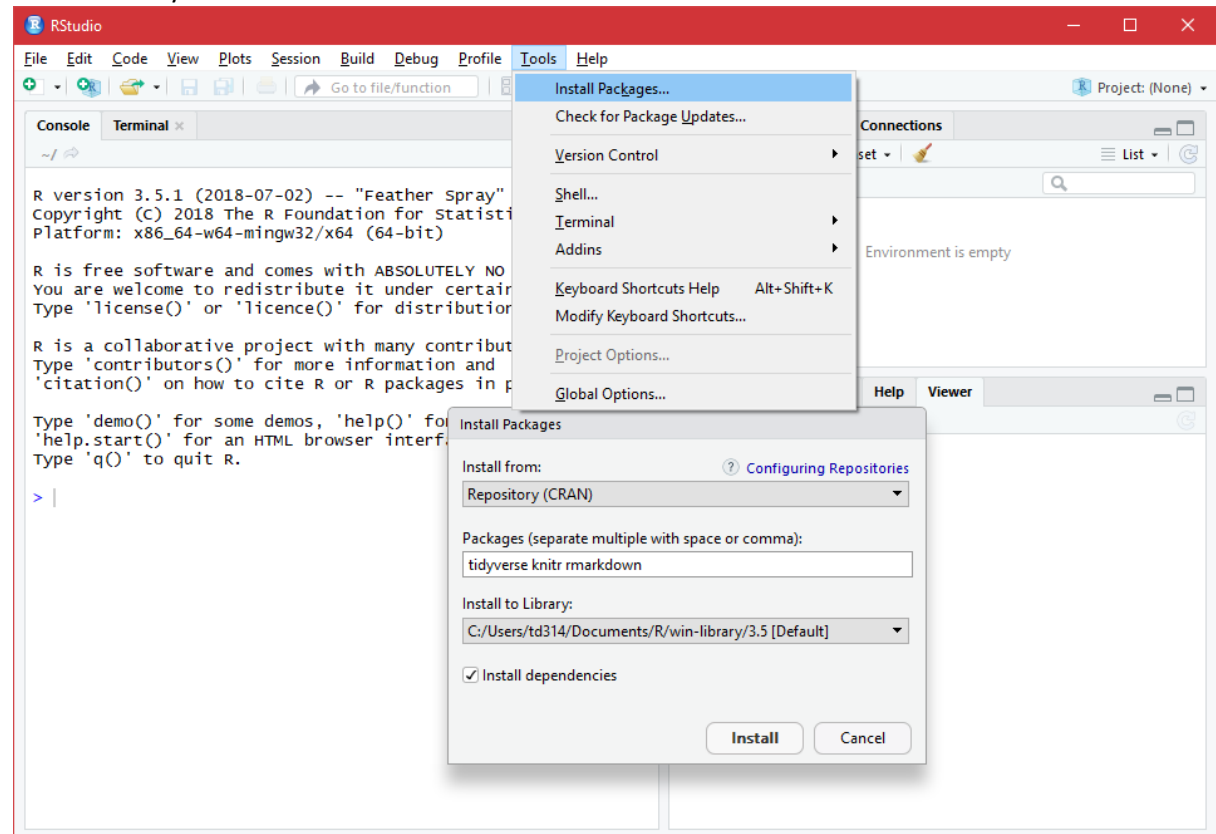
RStudio

File Edit Code View Plots Session Build Debug Profile Tools Help

Go to file/function

Project: (None)

Console Terminal

~/

R version 3.5.1 (2018-07-02) -- "Feather Spray"
Copyright (C) 2018 The R Foundation for Statisti
Platform: x86_64-w64-mingw32/x64 (64-bit)

R is free software and comes with ABSOLUTELY NO
You are welcome to redistribute it under certai
Type 'license()' or 'licence()' for distributio

R is a collaborative project with many contribut
Type 'contributors()' for more information and
'citation()' on how to cite R or R packages in p

Type 'demo()' for some demos, 'help()' fo
'help.start()' for an HTML browser interf
Type 'q()' to quit R.

>

Install Packages...
Check for Package Updates...
Version Control
Shell...
Terminal
Addins
Keyboard Shortcuts Help Alt+Shift+K
Modify Keyboard Shortcuts...
Project Options...
Global Options...

Connections

set

List

Environment is empty

Help Viewer

Install Packages

Install from:
Configuring Repositories
Repository (CRAN)

Packages (separate multiple with space or comma):
tidyverse knitr rmarkdown

Install to Library:
C:/Users/td314/Documents/R/win-library/3.5 [Default]

Install dependencies

Install Cancel